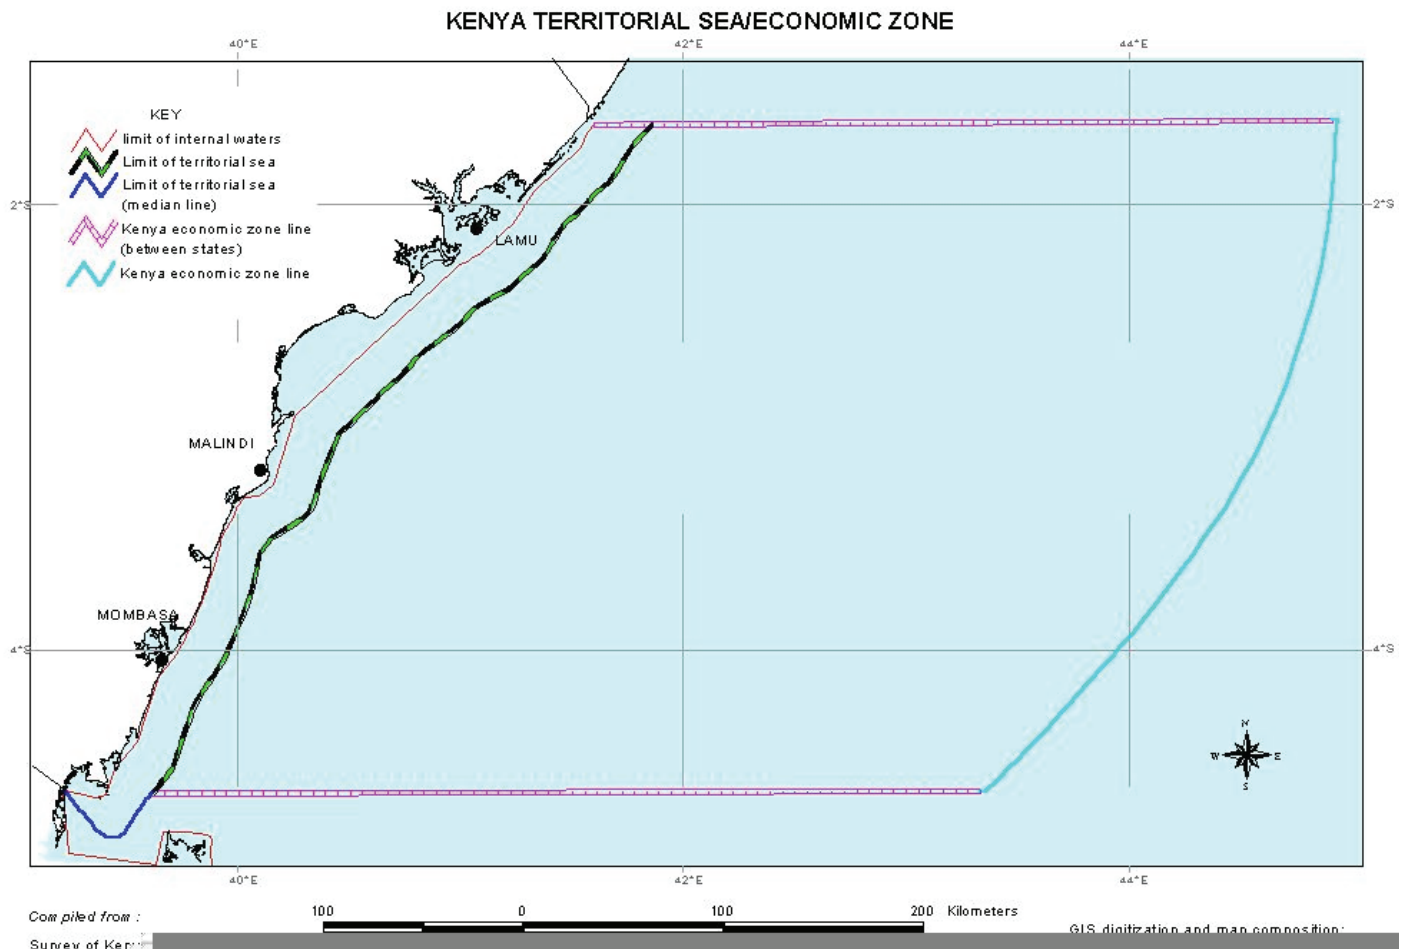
KENYA TERRITORIAL SEA/ECONOMIC ZONE

40°E
42°E
44°E

KEY
limit of internal waters
Limit of territorial sea
Limit of territorial sea (median line)
Kenya economic zone line (between states)
Kenya economic zone line

2°S
2°S
LAMU
MALINDI
MOMBASA
4°S
4°S

N
W
E
S

40°E
42°E
44°E

Compiled from :
Survey of Ken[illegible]

100 0 100 200 Kilometers

GIS digitization and map composition: